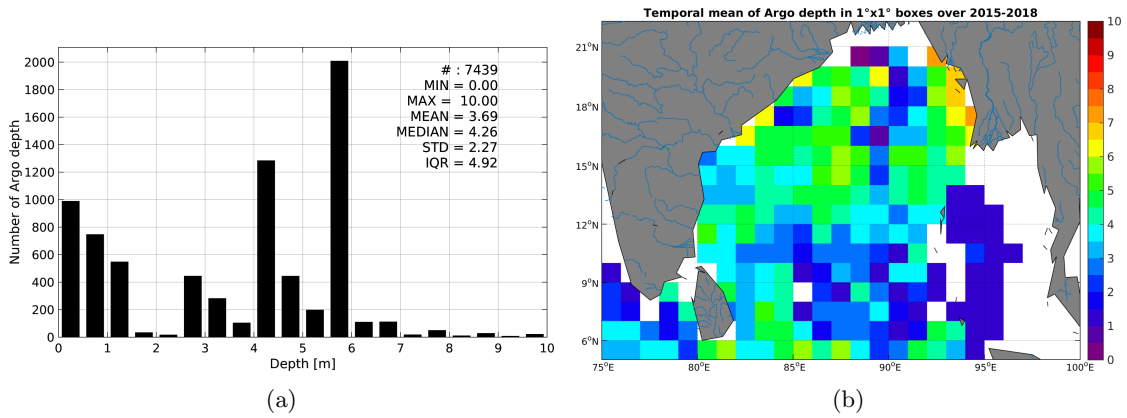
# : 7439
MIN = 0.00
MAX = 10.00
MEAN = 3.69
MEDIAN = 4.26
STD = 2.27
IQR = 4.92

Number of Argo depth
2000
1800
1600
1400
1200
1000
800
600
400
200
0
0 1 2 3 4 5 6 7 8 9 10
Depth [m]

(a)

Temporal mean of Argo depth in 1°x1° boxes over 2015-2018

21°N
18°N
15°N
12°N
9°N
6°N
75°E 80°E 85°E 90°E 95°E 100°E

10
9
8
7
6
5
4
3
2
1
0

(b)